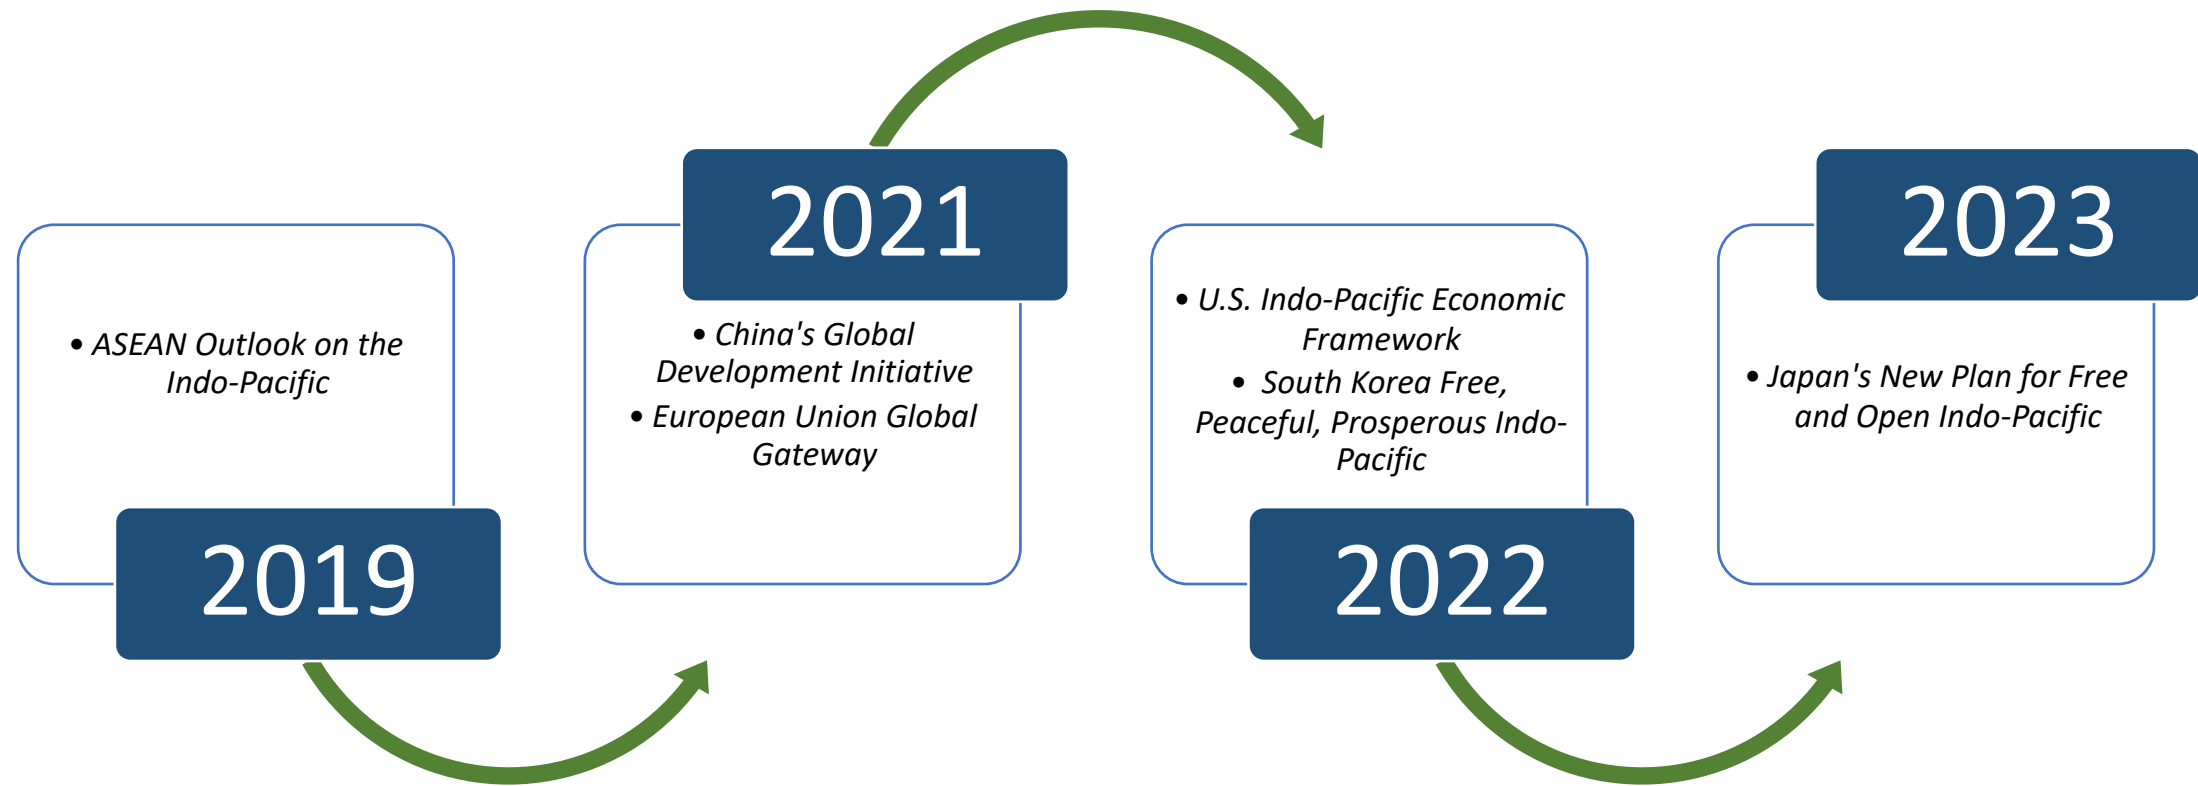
• ASEAN Outlook on the Indo-Pacific

2019

2021

• China's Global Development Initiative
• European Union Global Gateway

• U.S. Indo-Pacific Economic Framework
• South Korea Free, Peaceful, Prosperous Indo-Pacific

2022

2023

• Japan's New Plan for Free and Open Indo-Pacific